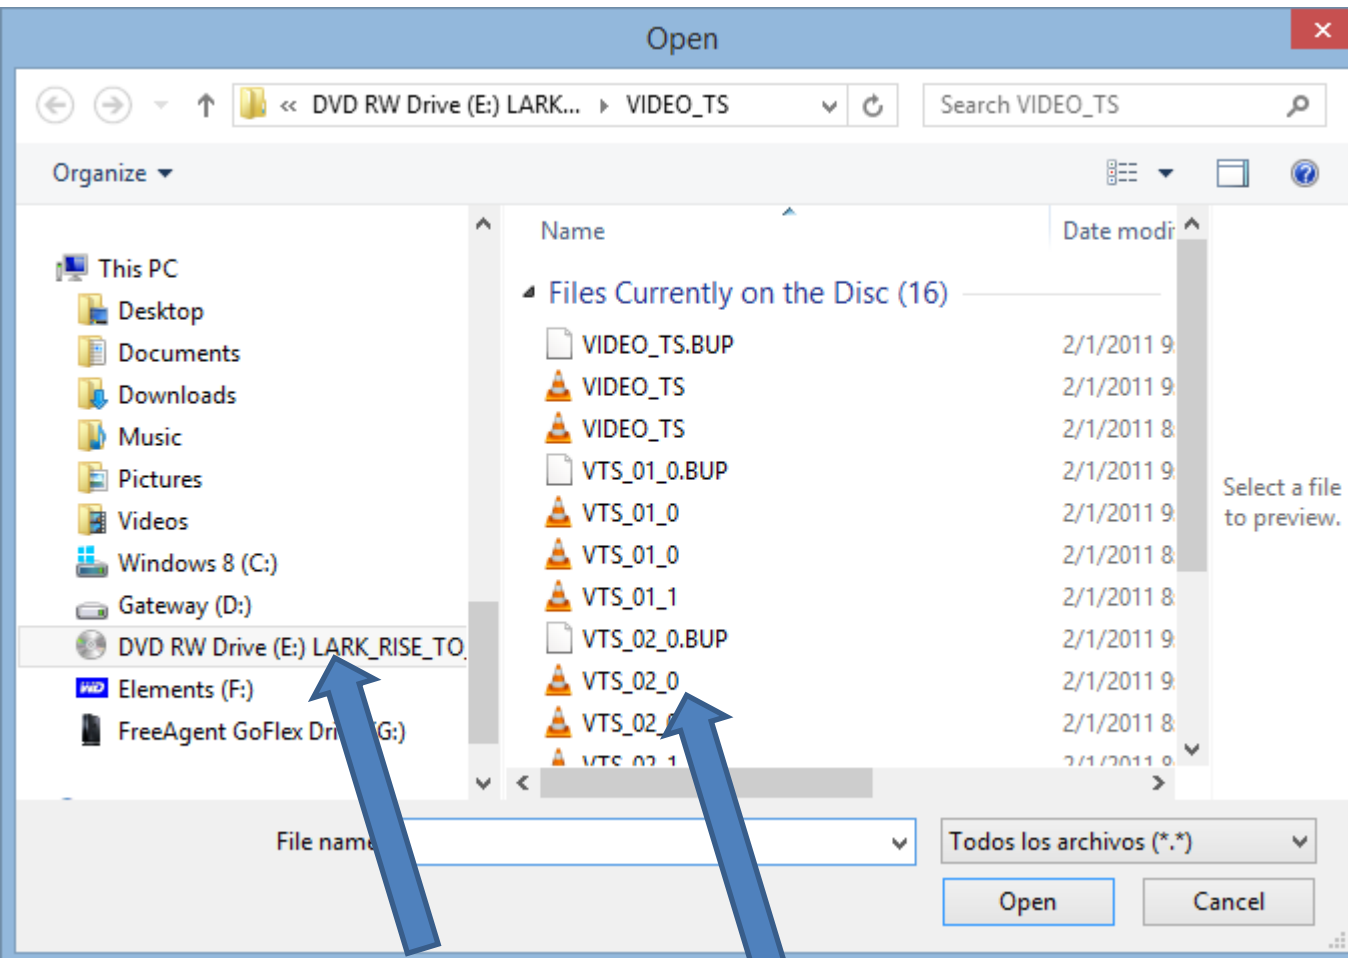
Open

« DVD RW Drive (E:) LARK... › VIDEO_TS

Search VIDEO_TS

Organize ▾

This PC
Desktop
Documents
Downloads
Music
Pictures
Videos
Windows 8 (C:)
Gateway (D:)
DVD RW Drive (E:) LARK_RISE_TO_
Elements (F:)
FreeAgent GoFlex Dri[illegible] (G:)

| Name | Date modi |
|---|---|
| Files Currently on the Disc (16) | |
| VIDEO_TS.BUP | 2/1/2011 9 |
| VIDEO_TS | 2/1/2011 9 |
| VIDEO_TS | 2/1/2011 8 |
| VTS_01_0.BUP | 2/1/2011 9 |
| VTS_01_0 | 2/1/2011 9 |
| VTS_01_0 | 2/1/2011 8 |
| VTS_01_1 | 2/1/2011 8 |
| VTS_02_0.BUP | 2/1/2011 9 |
| VTS_02_0 | 2/1/2011 9 |
| VTS_02_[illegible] | 2/1/2011 8 |
| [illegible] | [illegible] |

Select a file to preview.

File name

Todos los archivos (*.*)

Open

Cancel